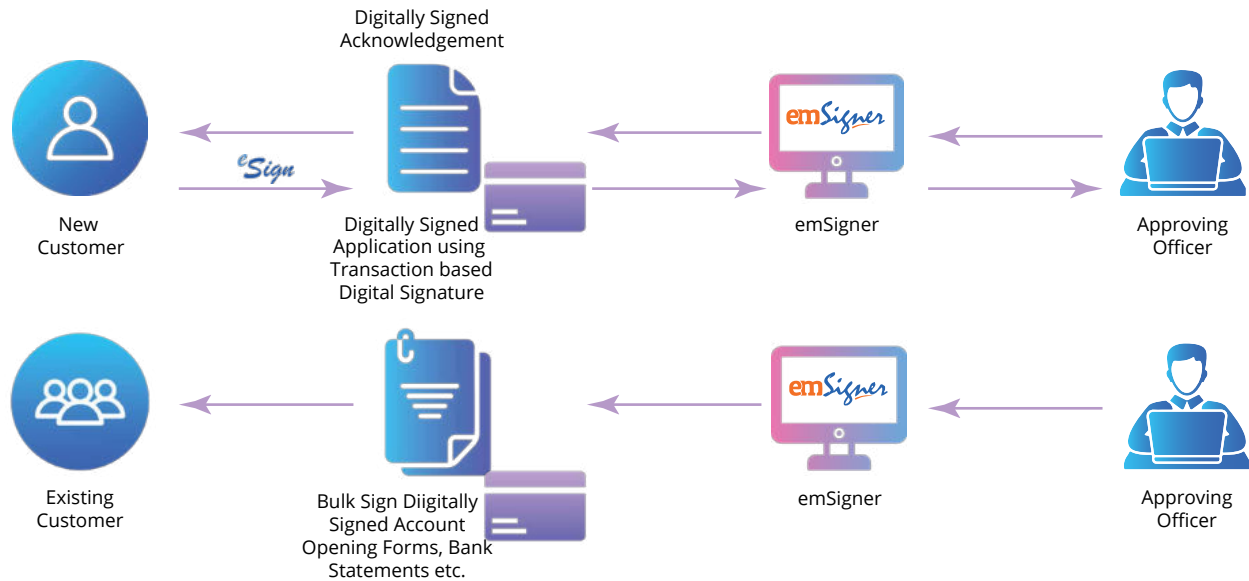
Digitally Signed Acknowledgement

eSign

New Customer

Digitally Signed Application using Transaction based Digital Signature

emSigner

emSigner

Approving Officer

Existing Customer

Bulk Sign Diigitally Signed Account Opening Forms, Bank Statements etc.

emSigner

emSigner

Approving Officer